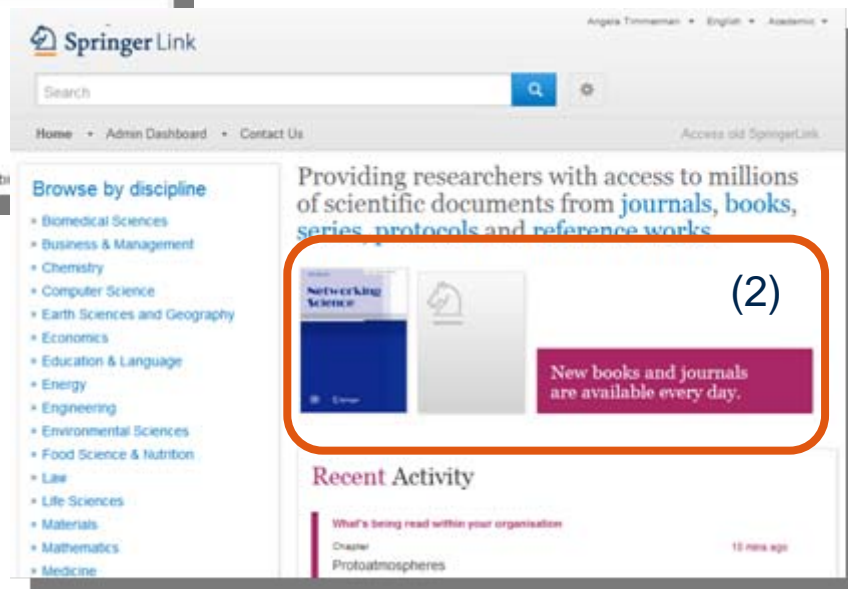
Springer Link

Angela Timmerman ▾ English ▾ Academic ▾

Search

Home • Admin Dashboard • Contact Us

Access old SpringerLink

Browse by discipline

- Biomedical Sciences
- Business & Management
- Chemistry
- Computer Science
- Earth Sciences and Geography
- Economics
- Education & Language
- Energy
- Engineering
- Environmental Sciences
- Food Science & Nutrition
- Law
- Life Sciences
- Materials
- Mathematics
- Medicine

Providing researchers with access to millions of scientific documents from journals, books, series, protocols and reference works.

Networking Science

(2)

New books and journals are available every day.

Recent Activity

What's being read within your organisation

Chapter

Protoatmospheres

13 mins ago